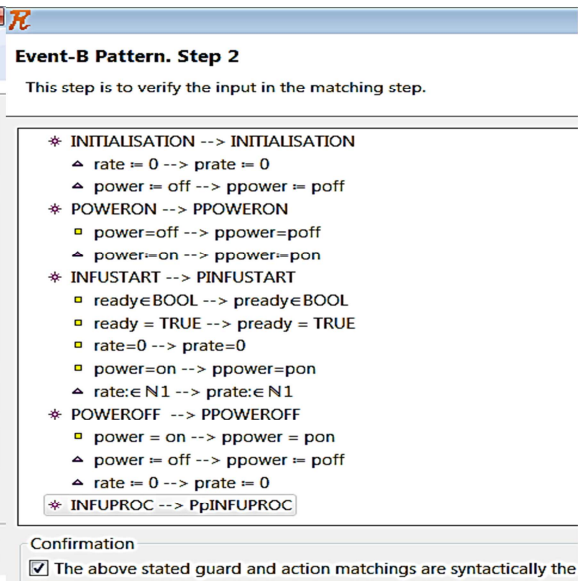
Event-B Pattern. Step 2

This step is to verify the input in the matching step.

INITIALISATION --> INITIALISATION
rate ≔ 0 --> prate ≔ 0
power ≔ off --> ppower ≔ poff
POWERON --> PPOWERON
power=off --> ppower=poff
power≔on --> ppower≔pon
INFUSTART --> PINFUSTART
ready∈BOOL --> pready∈BOOL
ready = TRUE --> pready = TRUE
rate=0 --> prate=0
power=on --> ppower=pon
rate:∈ ℕ1 --> prate:∈ ℕ1
POWEROFF --> PPOWEROFF
power = on --> ppower = pon
power ≔ off --> ppower ≔ poff
rate ≔ 0 --> prate ≔ 0
INFUPROC --> PpINFUPROC

Confirmation
The above stated guard and action matchings are syntactically the